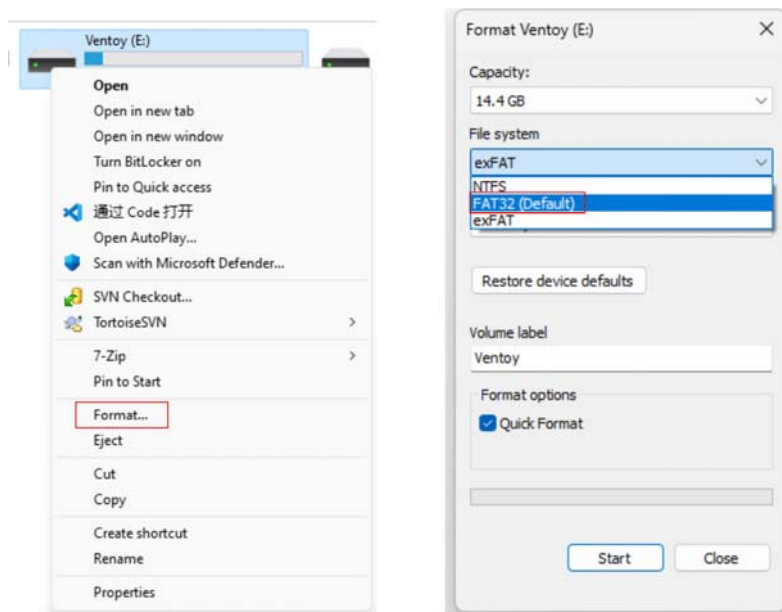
Ventoy (E:)

Open
Open in new tab
Open in new window
Turn BitLocker on
Pin to Quick access
通过 Code 打开
Open AutoPlay...
Scan with Microsoft Defender...
SVN Checkout...
TortoiseSVN
7-Zip
Pin to Start
Format...
Eject
Cut
Copy
Create shortcut
Rename
Properties

Format Ventoy (E:)
Capacity:
14.4 GB
File system
exFAT
NTFS
FAT32 (Default)
exFAT
Restore device defaults
Volume label
Ventoy
Format options
Quick Format
Start
Close